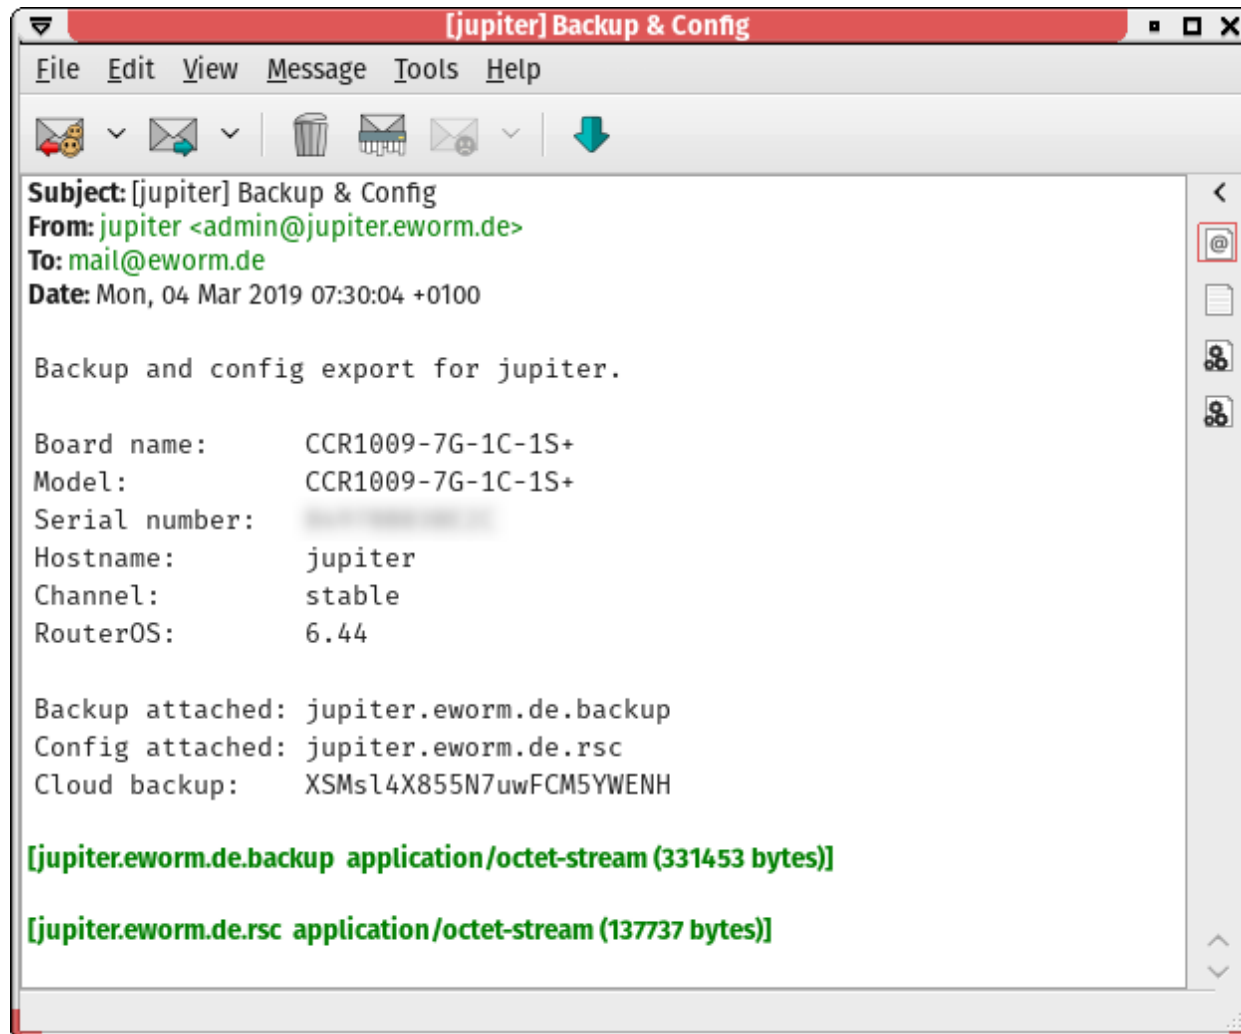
[jupiter] Backup & Config

File Edit View Message Tools Help

Subject: [jupiter] Backup & Config
From: jupiter <admin@jupiter.eworm.de>
To: mail@eworm.de
Date: Mon, 04 Mar 2019 07:30:04 +0100

Backup and config export for jupiter.

Board name: CCR1009-7G-1C-1S+
Model: CCR1009-7G-1C-1S+
Serial number: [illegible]
Hostname: jupiter
Channel: stable
RouterOS: 6.44

Backup attached: jupiter.eworm.de.backup
Config attached: jupiter.eworm.de.rsc
Cloud backup: XSMsl4X855N7uwFCM5YWENH

[jupiter.eworm.de.backup application/octet-stream (331453 bytes)]

[jupiter.eworm.de.rsc application/octet-stream (137737 bytes)]